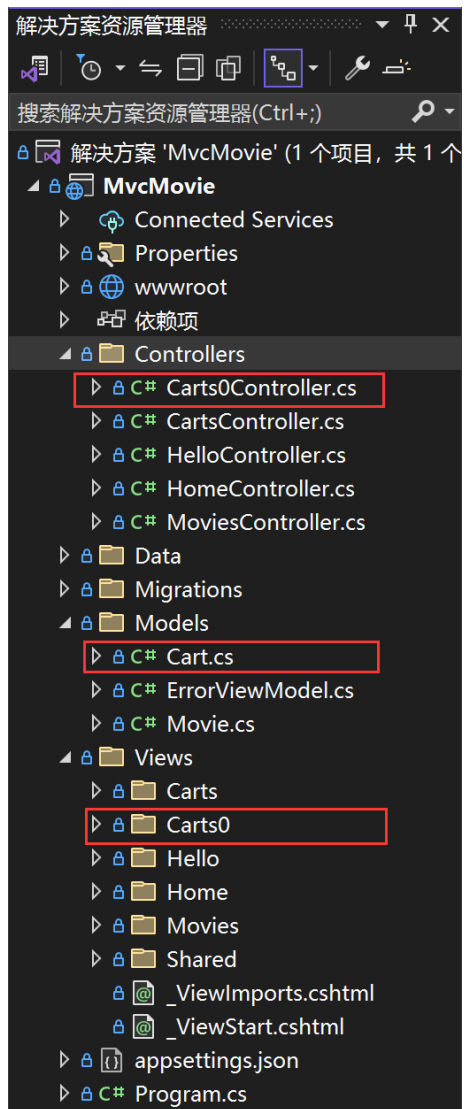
解决方案资源管理器

搜索解决方案资源管理器(Ctrl+;)

解决方案 'MvcMovie' (1 个项目，共 1 个

MvcMovie
Connected Services
Properties
wwwroot
依赖项
Controllers
C# Carts0Controller.cs
C# CartsController.cs
C# HelloController.cs
C# HomeController.cs
C# MoviesController.cs
Data
Migrations
Models
C# Cart.cs
C# ErrorViewModel.cs
C# Movie.cs
Views
Carts
Carts0
Hello
Home
Movies
Shared
_ViewImports.cshtml
_ViewStart.cshtml
appsettings.json
C# Program.cs